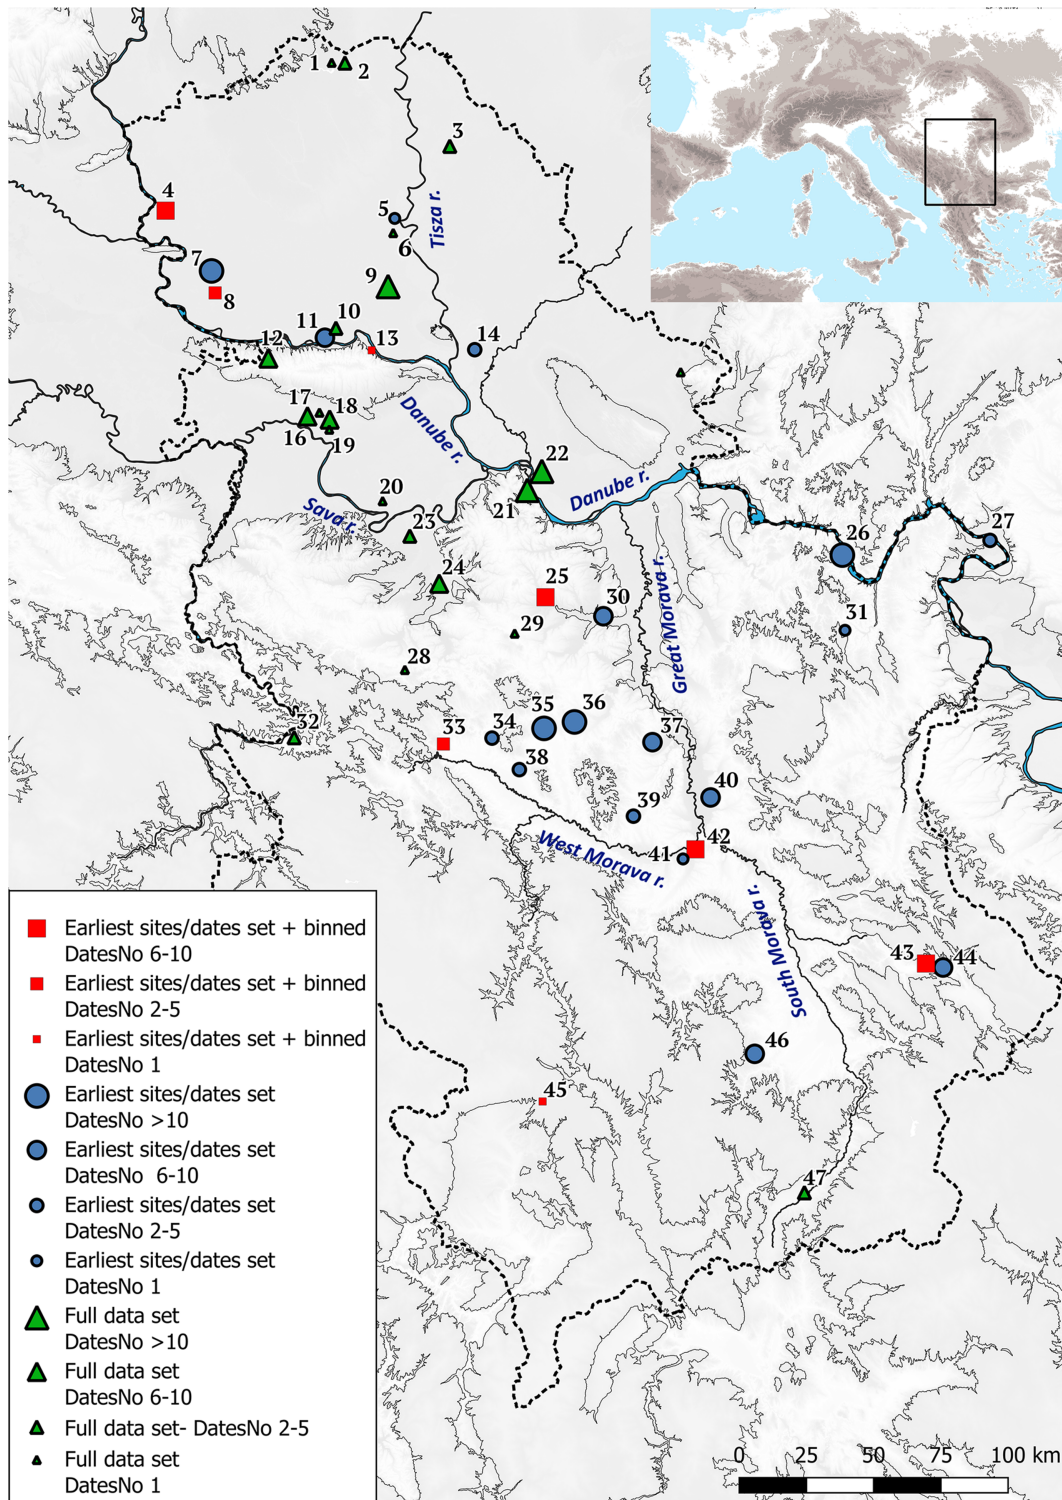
1 2 3 4 5 6 7 8 9 10 11 12 13 14 Tisza r. Danube r. 17 18 16 19 20 Sava r. 21 22 23 Danube r. 24 25 26 27 29 30 31 28 Great Morava r. 32 33 34 35 36 37 38 39 40 West Morava r. 41 42 South Morava r. 43 44 45 46 47

Earliest sites/dates set + binned DatesNo 6-10
Earliest sites/dates set + binned DatesNo 2-5
Earliest sites/dates set + binned DatesNo 1
Earliest sites/dates set DatesNo >10
Earliest sites/dates set DatesNo 6-10
Earliest sites/dates set DatesNo 2-5
Earliest sites/dates set DatesNo 1
Full data set DatesNo >10
Full data set DatesNo 6-10
Full data set- DatesNo 2-5
Full data set DatesNo 1

0 25 50 75 100 km